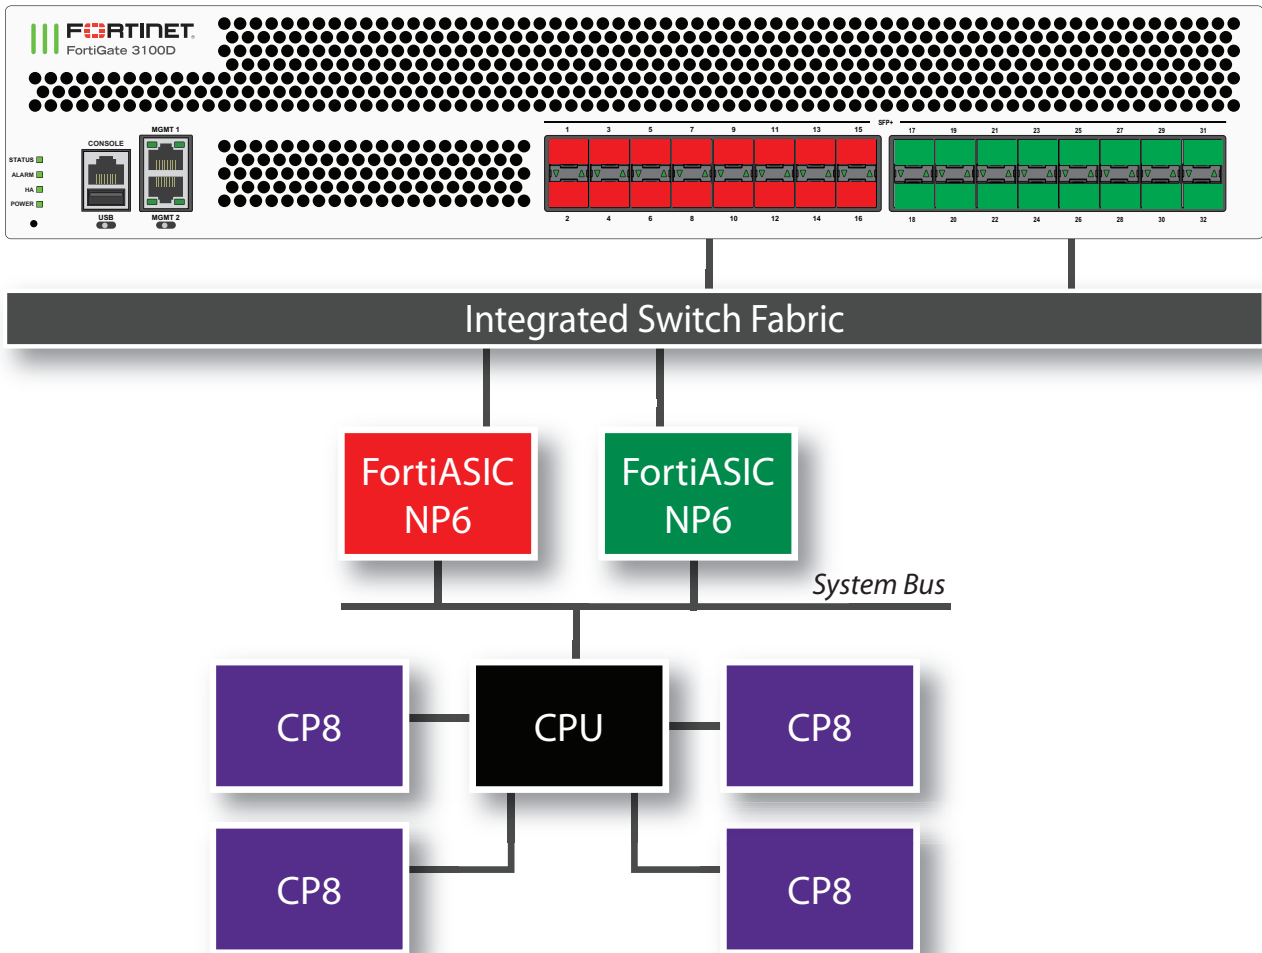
FORTINET
FortiGate 3100D

STATUS
ALARM
HA
POWER

CONSOLE
USB
MGMT 1
MGMT 2

1 3 5 7 9 11 13 15
2 4 6 8 10 12 14 16

SFP+
17 19 21 23 25 27 29 31
18 20 22 24 26 28 30 32

Integrated Switch Fabric

FortiASIC NP6

FortiASIC NP6

System Bus

CP8

CPU

CP8

CP8

CP8